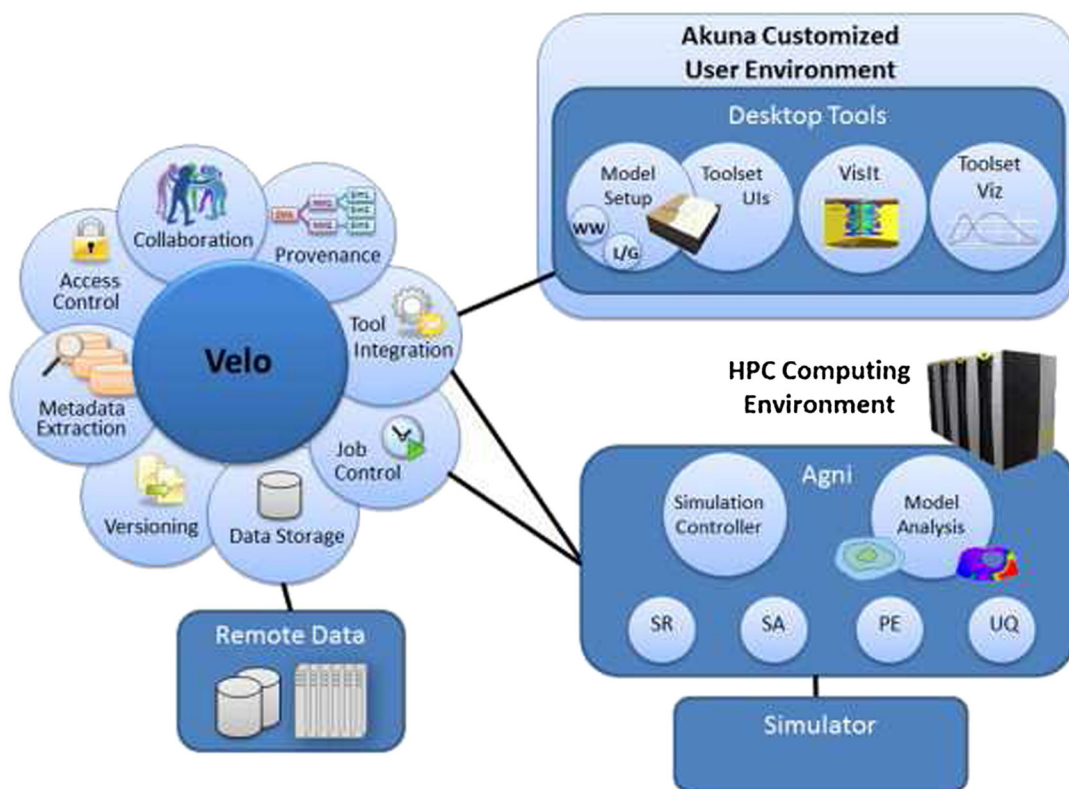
Akuna Customized User Environment

Desktop Tools

Model Setup

WW

L/G

Toolset UIs

VisIt

Toolset Viz

Collaboration

Provenance

Access Control

Velo

Tool Integration

Metadata Extraction

Job Control

Versioning

Data Storage

HPC Computing Environment

Agni

Simulation Controller

Model Analysis

SR

SA

PE

UQ

Remote Data

Simulator